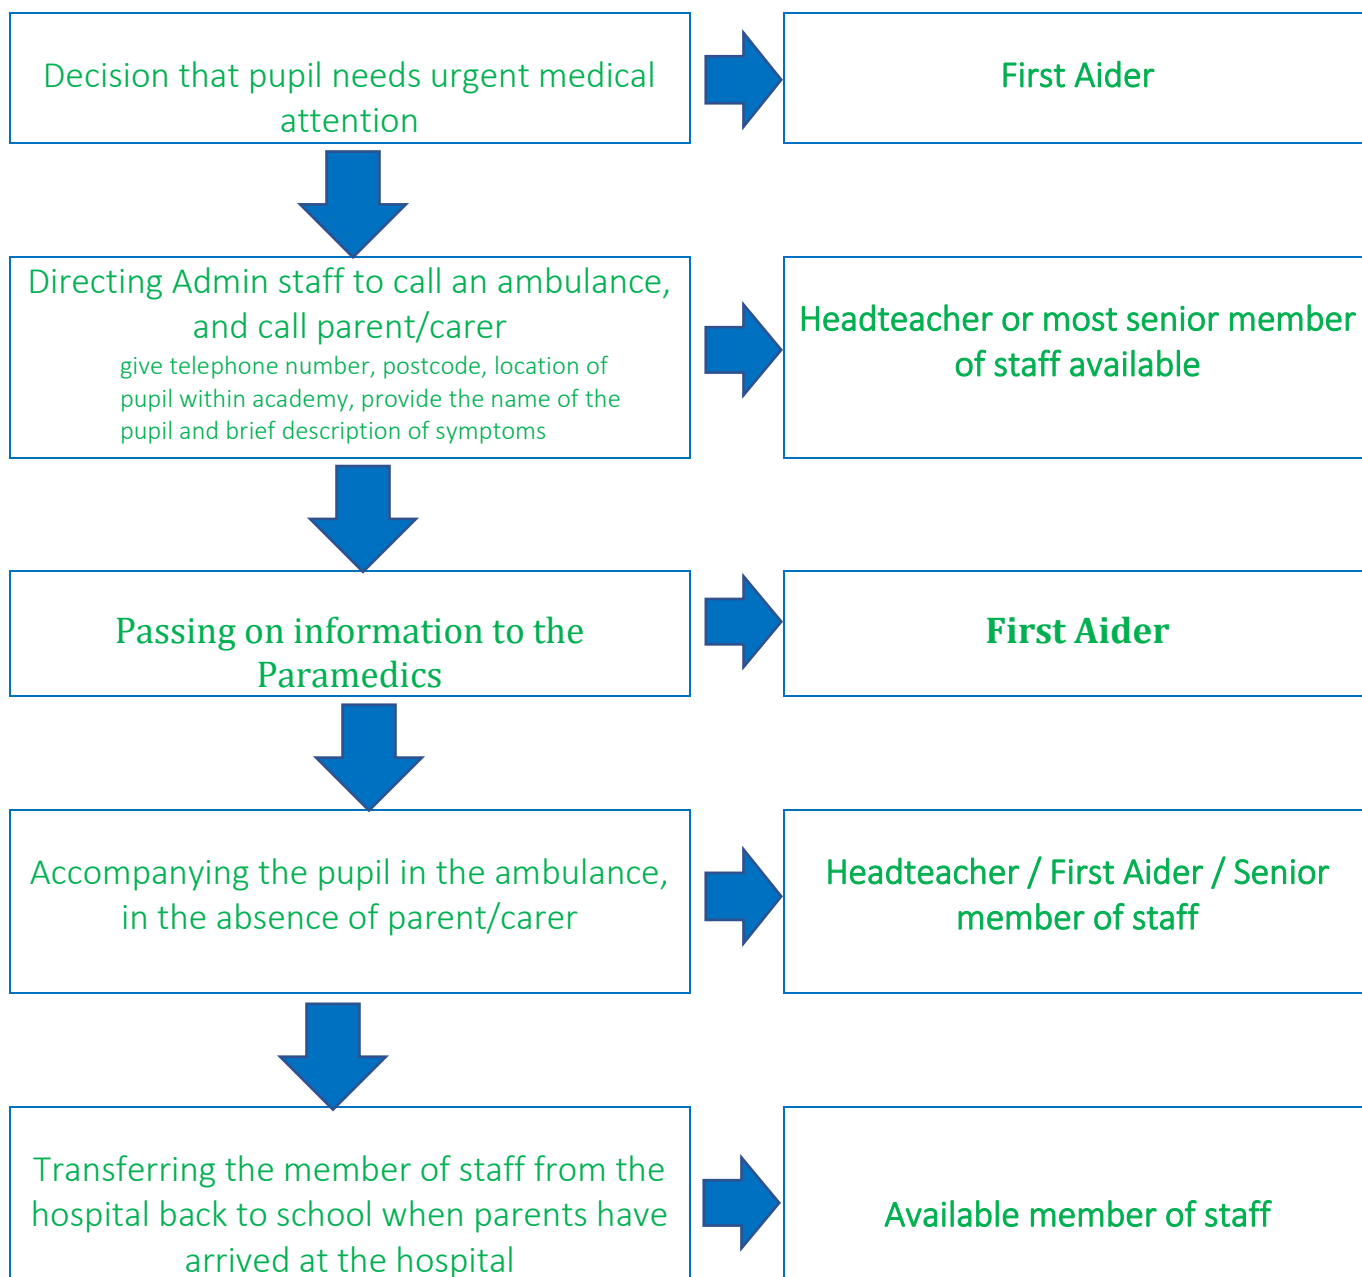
Decision that pupil needs urgent medical attention

First Aider

Directing Admin staff to call an ambulance, and call parent/carer
give telephone number, postcode, location of pupil within academy, provide the name of the pupil and brief description of symptoms

Headteacher or most senior member of staff available

Passing on information to the Paramedics

First Aider

Accompanying the pupil in the ambulance, in the absence of parent/carer

Headteacher / First Aider / Senior member of staff

Transferring the member of staff from the hospital back to school when parents have arrived at the hospital

Available member of staff